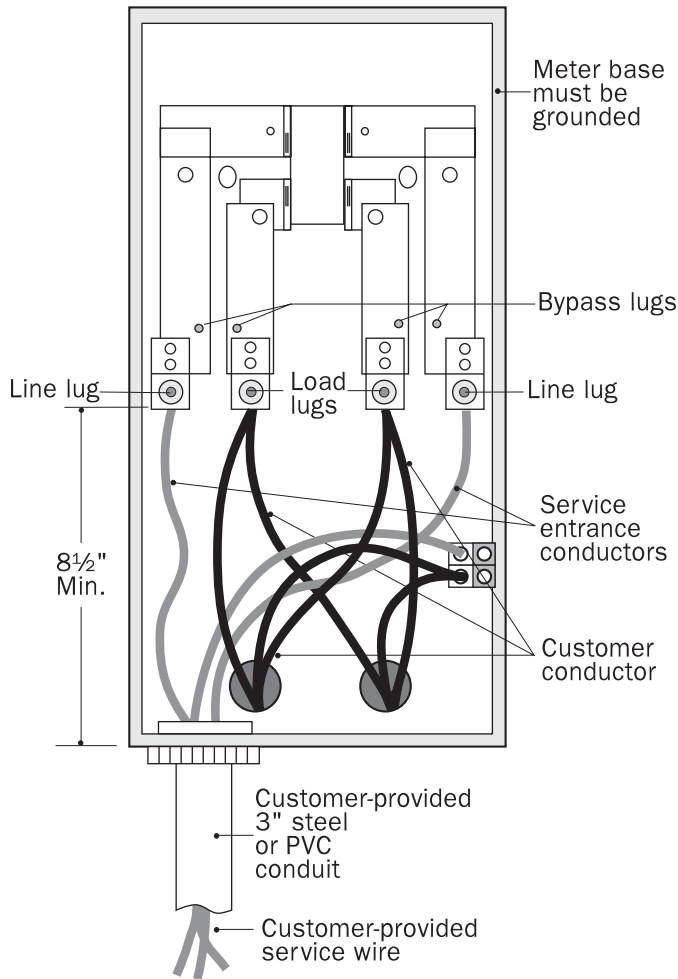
Meter base must be grounded

Bypass lugs

Line lug

Load lugs

Line lug

Service entrance conductors

8½" Min.

Customer conductor

Customer-provided 3" steel or PVC conduit

Customer-provided service wire